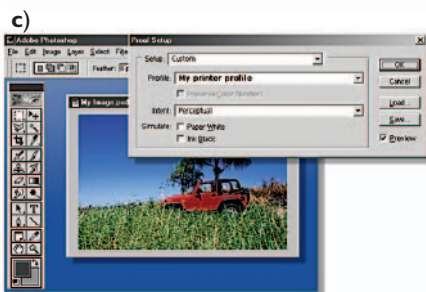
c)

Adobe Photoshop

File Edit Image Layer Select Filte

Feather:

My Image.psd

Proof Setup

Setup: Custom

Profile: My printer profile

Preserve Color Numbers

Intent: Perceptual

Simulate: Paper White

Ink Black

OK

Cancel

Load...

Save...

Preview